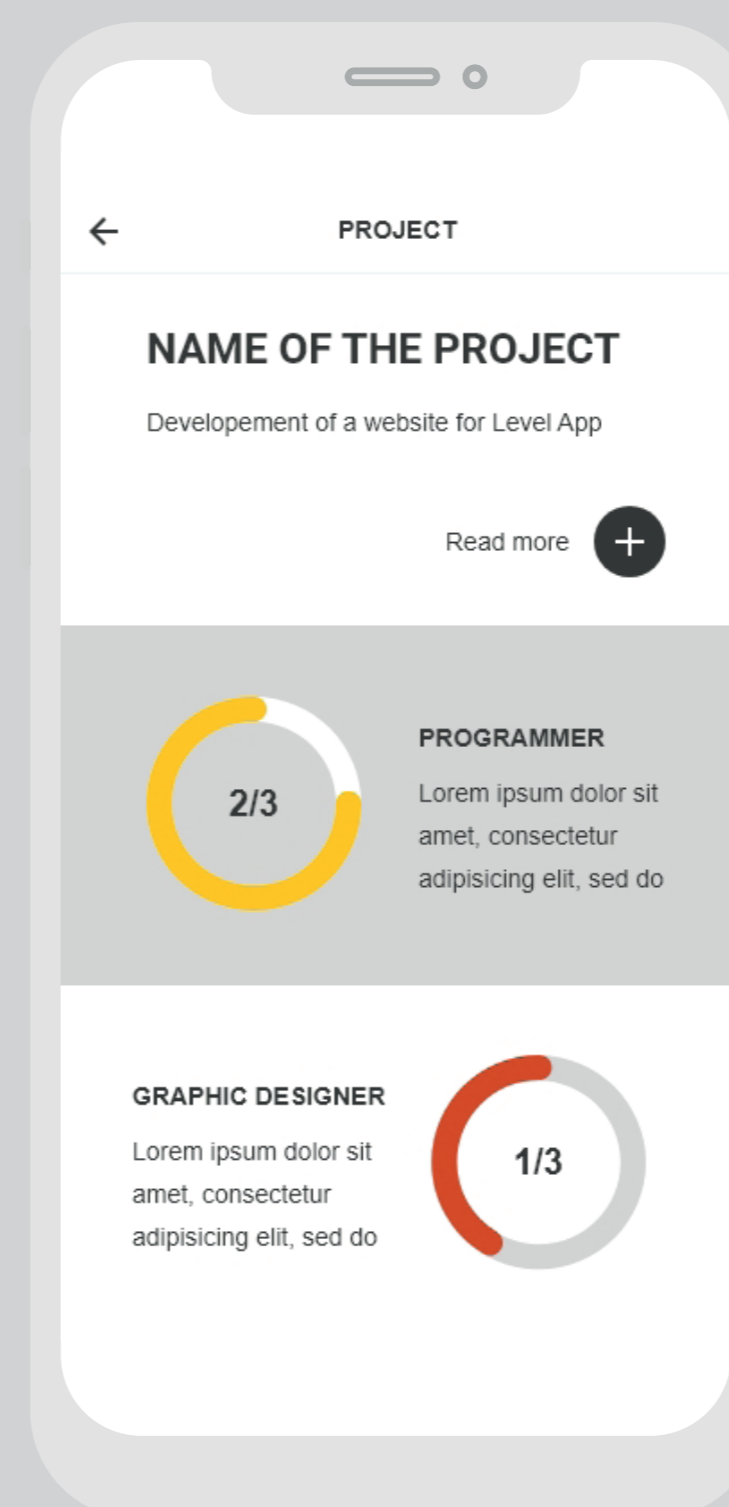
PROJECT

NAME OF THE PROJECT

Developement of a website for Level App

Read more

2/3

PROGRAMMER

Lorem ipsum dolor sit amet, consectetur adipisicing elit, sed do

GRAPHIC DESIGNER

Lorem ipsum dolor sit amet, consectetur adipisicing elit, sed do

1/3